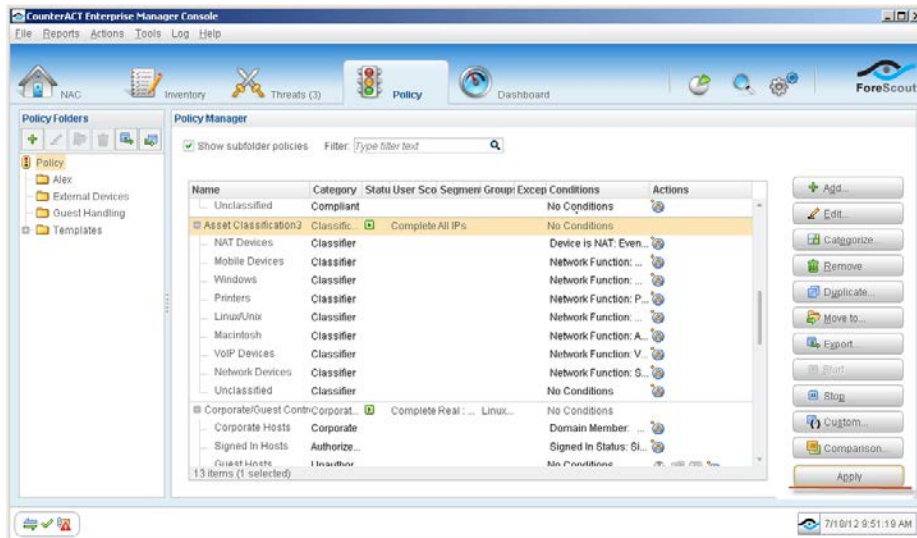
CounterACT Enterprise Manager Console

File Reports Actions Tools Log Help

NAC Inventory Threats (3) Policy Dashboard ForeScout

Policy Folders

Policy
Alex
External Devices
Guest Handling
Templates

Policy Manager

Show subfolder policies Filter: Type filter text

| Name | Category | Statu | User Sco | Segment | Group | Excep | Conditions | Actions |
|---|---|---|---|---|---|---|---|---|
| Unclassified | Compliant | | | | | | No Conditions | |
| Asset Classification3 | Classific... | | Complete All IPs | | | | No Conditions | |
| NAT Devices | Classifier | | | | | | Device is NAT: Even... | |
| Mobile Devices | Classifier | | | | | | Network Function: ... | |
| Windows | Classifier | | | | | | Network Function: ... | |
| Printers | Classifier | | | | | | Network Function: P... | |
| Linux/Unix | Classifier | | | | | | Network Function: ... | |
| Macintosh | Classifier | | | | | | Network Function: A... | |
| VoIP Devices | Classifier | | | | | | Network Function: V... | |
| Network Devices | Classifier | | | | | | Network Function: S... | |
| Unclassified | Classifier | | | | | | No Conditions | |
| Corporate/Guest Contr | Corporat... | | Complete Real : ... | Linux... | | | No Conditions | |
| Corporate Hosts | Corporate | | | | | | Domain Member: ... | |
| Signed In Hosts | Authorize... | | | | | | Signed In Status: Si... | |
| Guest Hosts | Unauthor... | | | | | | No Conditions | |

13 items (1 selected)

Add...
Edit...
Categorize...
Remove
Duplicate...
Move to...
Export...
Start
Stop
Custom...
Comparison...
Apply

7/10/12 9:51:19 AM